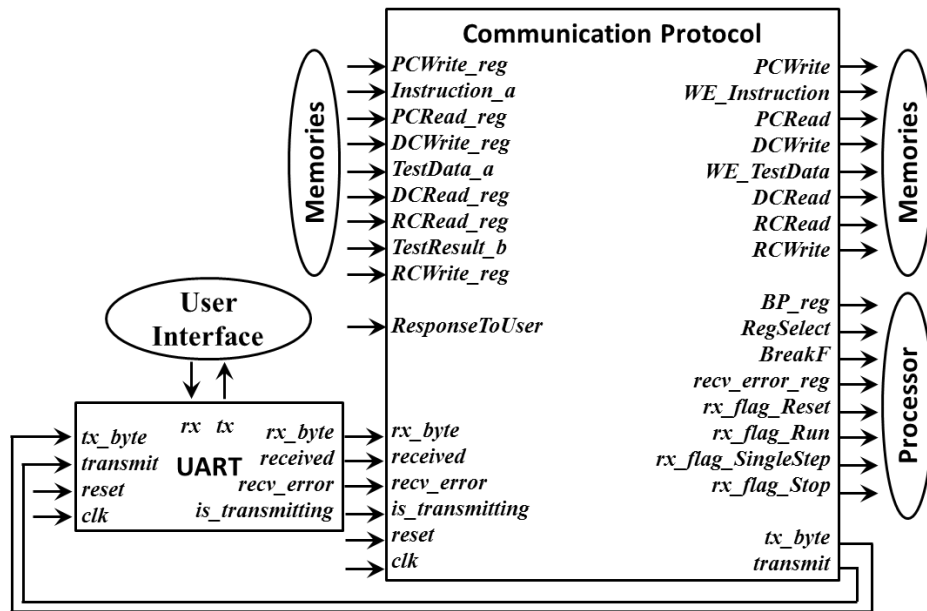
Communication Protocol

Memories

PCWrite_reg
Instruction_a
PCRead_reg
DCWrite_reg
TestData_a
DCRead_reg
RCRead_reg
TestResult_b
RCWrite_reg

PCWrite
WE_Instruction
PCRead
DCWrite
WE_TestData
DCRead
RCRead
RCWrite

Memories

User Interface

ResponseToUser

BP_reg
RegSelect
BreakF
recv_error_reg
rx_flag_Reset
rx_flag_Run
rx_flag_SingleStep
rx_flag_Stop

Processor

tx_byte
transmit
reset
clk
rx
tx
UART
rx_byte
received
recv_error
is_transmitting

rx_byte
received
recv_error
is_transmitting
reset
clk

tx_byte
transmit